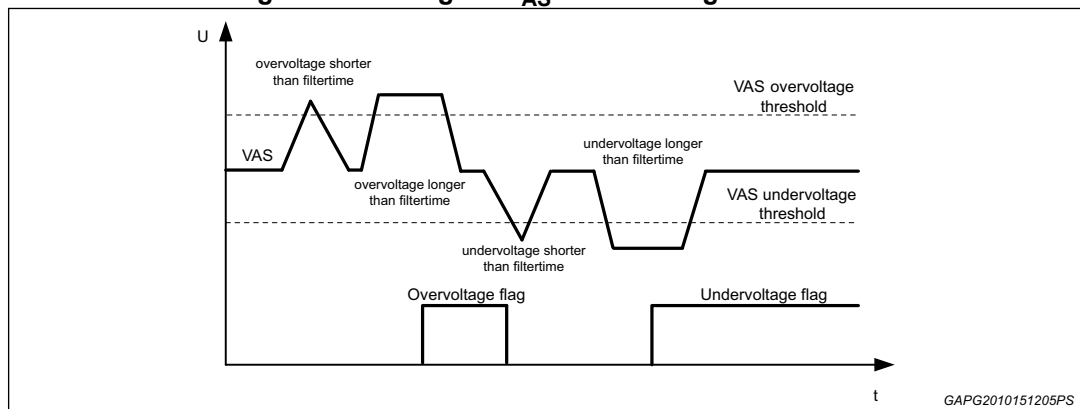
U

overvoltage shorter than filtertime

VAS overvoltage threshold

VAS

undervoltage longer than filtertime

overvoltage longer than filtertime

VAS undervoltage threshold

undervoltage shorter than filtertime

Overvoltage flag

Undervoltage flag

t

GAPG2010151205PS